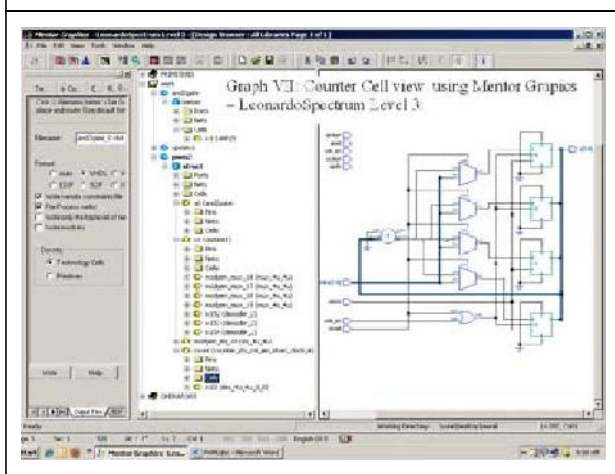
Graph VII: Counter Cell view using Mentor Graphics – LeonardoSpectrum Level 3:

Mentor Graphics - LeonardoSpectrum Level 3 - [Design Browser : All Libraries Page 1 of 1]

File Edit View Tools Window Help

Filename:

Format:

Write vendor constraint file

Run Process Tool

Density:

Technology Cells

Primitives

Write Help

Output Files

PROPERTIES

work

Ports

Nets

Cells

OPERATORS

Ready

Working Directory:

Mentor Graphics Spe...

Microsoft Word

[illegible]